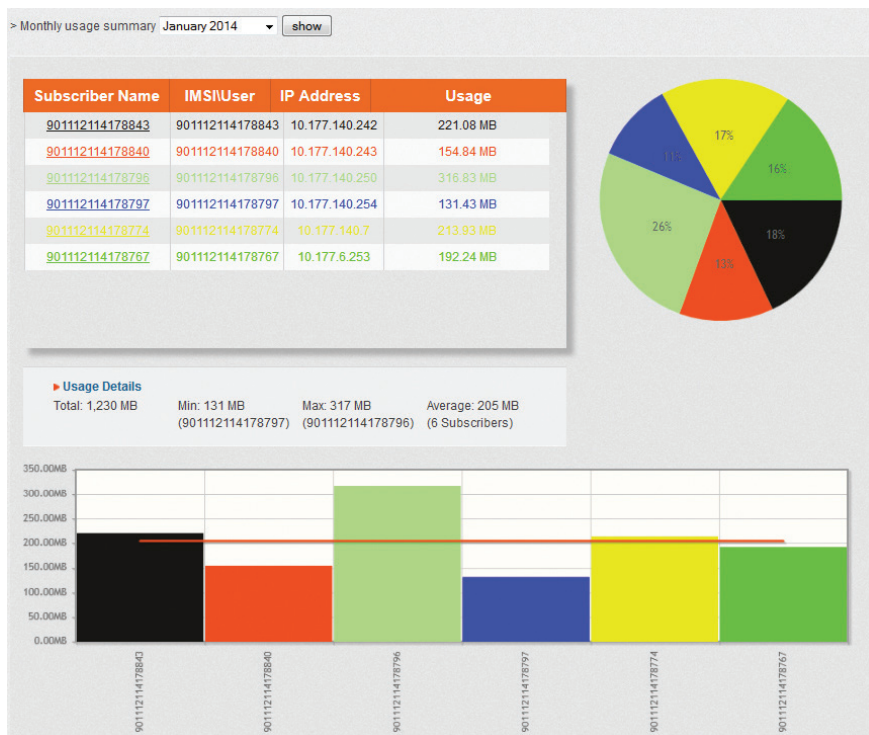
> Monthly usage summary January 2014 show

| Subscriber Name | IMSI\User | IP Address | Usage |
|---|---|---|---|
| 901112114178843 | 901112114178843 | 10.177.140.242 | 221.08 MB |
| 901112114178840 | 901112114178840 | 10.177.140.243 | 154.84 MB |
| 901112114178796 | 901112114178796 | 10.177.140.250 | 316.83 MB |
| 901112114178797 | 901112114178797 | 10.177.140.254 | 131.43 MB |
| 901112114178774 | 901112114178774 | 10.177.140.7 | 213.93 MB |
| 901112114178767 | 901112114178767 | 10.177.6.253 | 192.24 MB |

17%
11%
16%
26%
18%
13%

Usage Details
Total: 1,230 MB
Min: 131 MB (901112114178797)
Max: 317 MB (901112114178796)
Average: 205 MB (6 Subscribers)

350.00MB
300.00MB
250.00MB
200.00MB
150.00MB
100.00MB
50.00MB
0.00MB

901112114178843
901112114178840
901112114178796
901112114178797
901112114178774
901112114178767